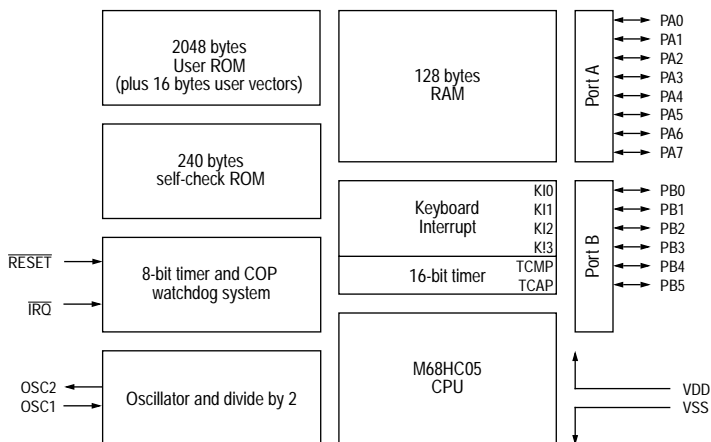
2048 bytes
User ROM
(plus 16 bytes user vectors)

128 bytes
RAM

Port A

PA0
PA1
PA2
PA3
PA4
PA5
PA6
PA7

240 bytes
self-check ROM

Keyboard
Interrupt

KI0
KI1
KI2
KI3

Port B

PB0
PB1
PB2
PB3
PB4
PB5

$\overline{RESET}$

8-bit timer and COP
watchdog system

$\overline{IRQ}$

16-bit timer

TCMP
TCAP

M68HC05
CPU

OSC2
OSC1

Oscillator and divide by 2

VDD
VSS